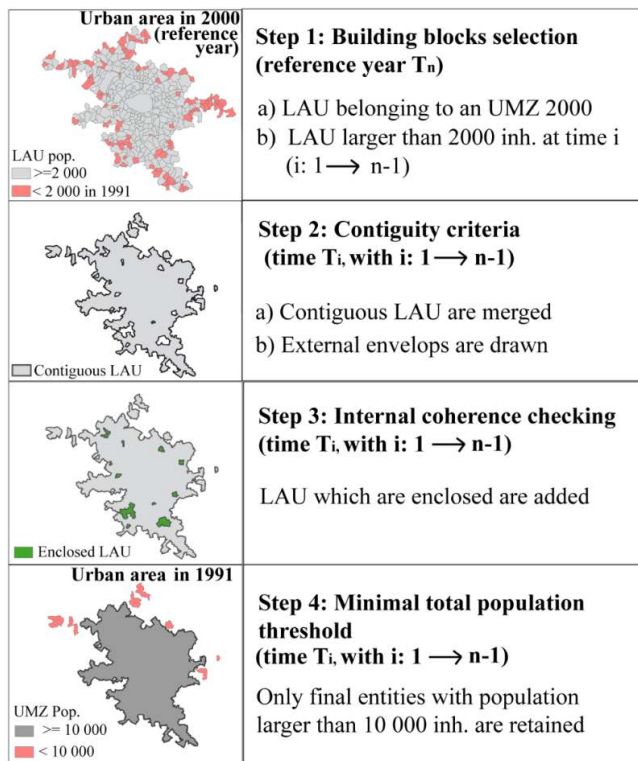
| Urban area in 2000 (reference year) LAU pop. >=2 000 < 2 000 in 1991 | **Step 1: Building blocks selection (reference year T$_n$)** a) LAU belonging to an UMZ 2000 b) LAU larger than 2000 inh. at time i (i: 1 $\longrightarrow$ n-1) |
|---|---|
| Contiguous LAU | **Step 2: Contiguity criteria (time T$_i$, with i: 1 $\longrightarrow$ n-1)** a) Contiguous LAU are merged b) External envelops are drawn |
| Enclosed LAU | **Step 3: Internal coherence checking (time T$_i$, with i: 1 $\longrightarrow$ n-1)** LAU which are enclosed are added |
| Urban area in 1991 UMZ Pop. >= 10 000 < 10 000 | **Step 4: Minimal total population threshold (time T$_i$, with i: 1 $\longrightarrow$ n-1)** Only final entities with population larger than 10 000 inh. are retained |